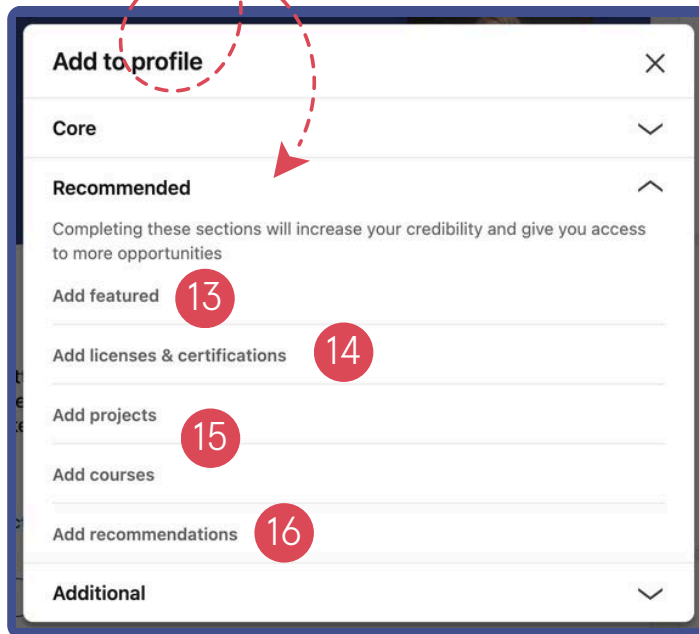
Add to profile

Core

Recommended

Completing these sections will increase your credibility and give you access to more opportunities

Add featured 13

Add licenses & certifications 14

Add projects 15

Add courses

Add recommendations 16

Additional